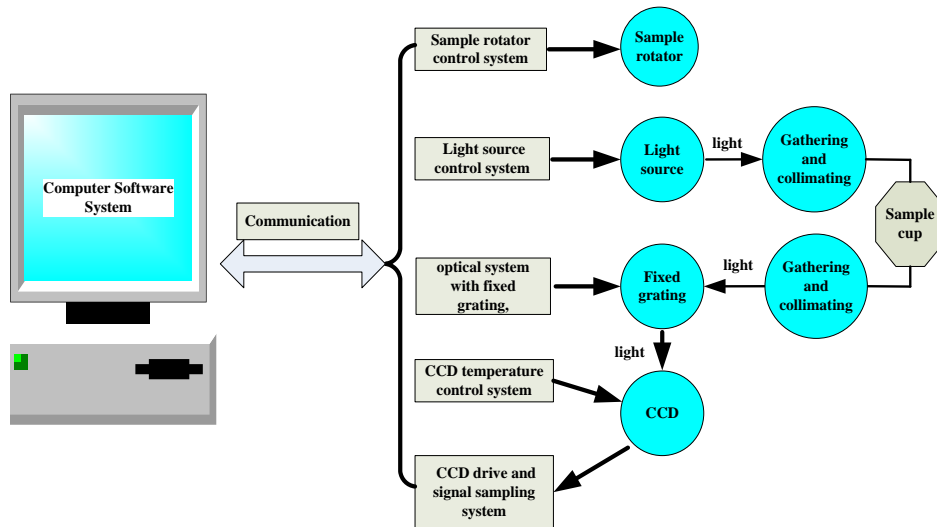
Computer Software System

Communication

Sample rotator control system

Sample rotator

Light source control system

Light source

light

Gathering and collimating

Sample cup

optical system with fixed grating,

Fixed grating

light

Gathering and collimating

light

CCD temperature control system

CCD

CCD drive and signal sampling system